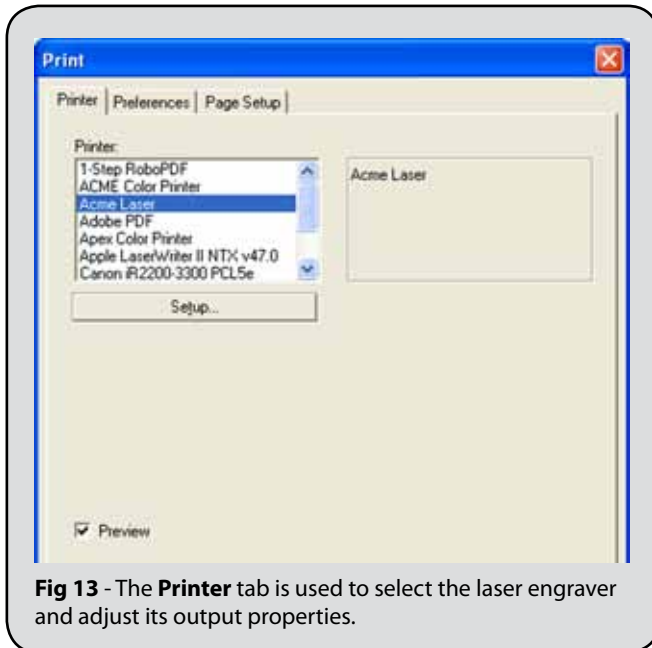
Print

Printer | Preferences | Page Setup

Printer:
1-Step RoboPDF
ACME Color Printer
Acme Laser
Adobe PDF
Apex Color Printer
Apple LaserWriter II NTX v47.0
Canon iR2200-3300 PCL5e

Acme Laser

Setup...

Preview

**Fig 13** - The **Printer** tab is used to select the laser engraver and adjust its output properties.